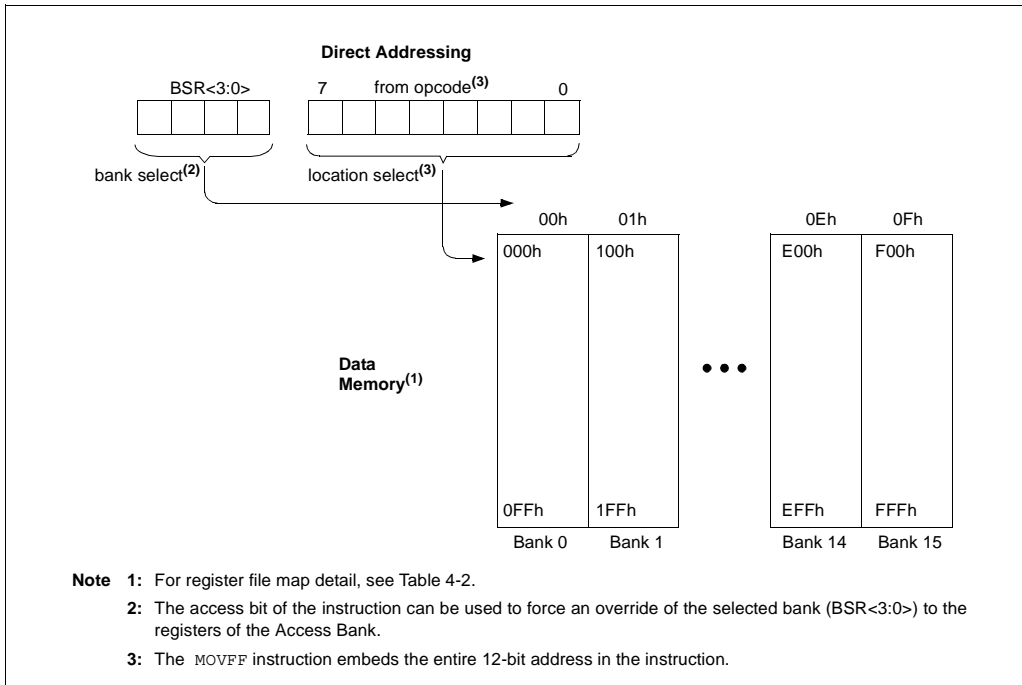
Direct Addressing

BSR<3:0>

7 from opcode$^{(3)}$ 0

bank select$^{(2)}$

location select$^{(3)}$

00h 01h 0Eh 0Fh

000h 100h E00h F00h

Data Memory$^{(1)}$

0FFh 1FFh EFFh FFFh

Bank 0 Bank 1 Bank 14 Bank 15

Note 1: For register file map detail, see Table 4-2.

2: The access bit of the instruction can be used to force an override of the selected bank (BSR<3:0>) to the registers of the Access Bank.

3: The MOVFF instruction embeds the entire 12-bit address in the instruction.